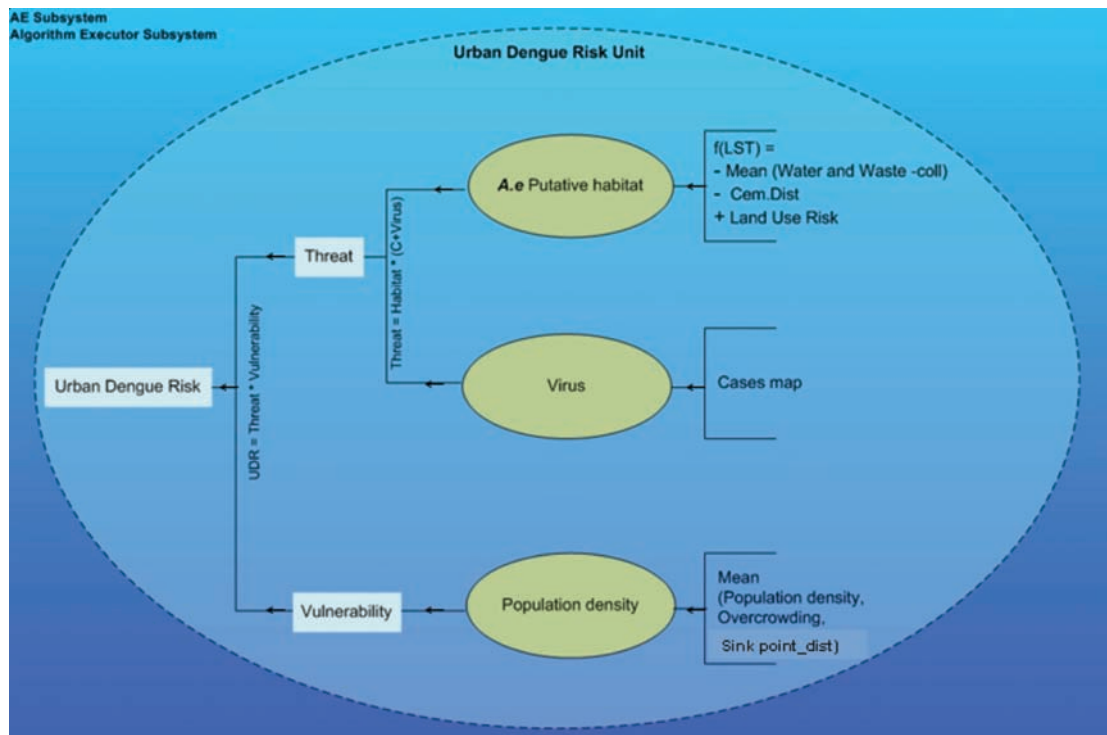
AE Subsystem
Algorithm Executor Subsystem

Urban Dengue Risk Unit

A.e Putative habitat

f(LST) =
- Mean (Water and Waste -coll)
- Cem.Dist
+ Land Use Risk

Threat

Threat = Habitat * (C+Virus)

UDR = Threat * Vulnerability

Urban Dengue Risk

Virus

Cases map

Population density

Vulnerability

Mean
(Population density,
Overcrowding,
Sink point_dist)